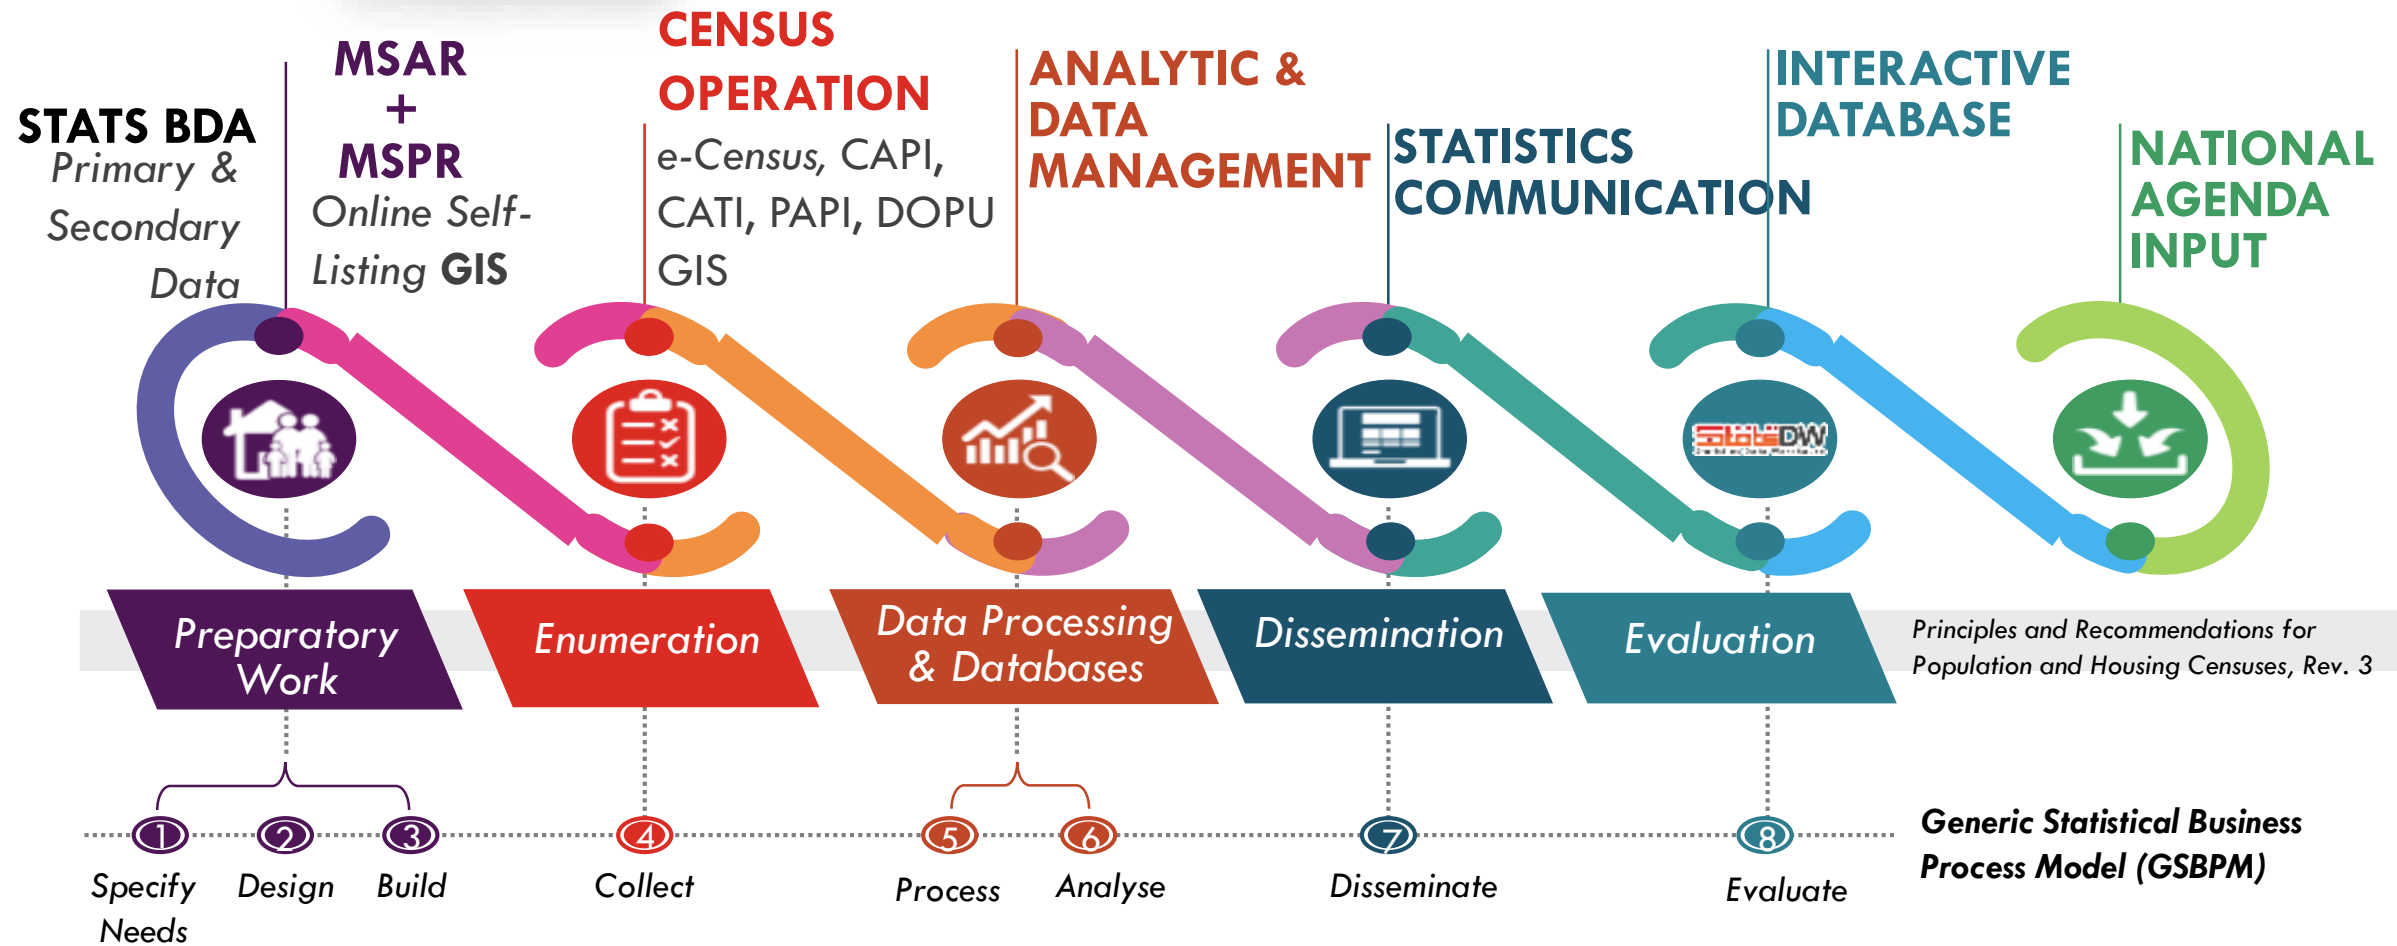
STATS BDA
Primary & Secondary Data

MSAR
+
MSPR
Online Self-Listing GIS

CENSUS OPERATION
e-Census, CAPI, CATI, PAPI, DOPU GIS

ANALYTIC & DATA MANAGEMENT

STATISTICS COMMUNICATION

INTERACTIVE DATABASE

NATIONAL AGENDA INPUT

StatsDW

Preparatory Work

Enumeration

Data Processing & Databases

Dissemination

Evaluation

Principles and Recommendations for Population and Housing Censuses, Rev. 3

1 Specify Needs
2 Design
3 Build
4 Collect
5 Process
6 Analyse
7 Disseminate
8 Evaluate

Generic Statistical Business Process Model (GSBPM)